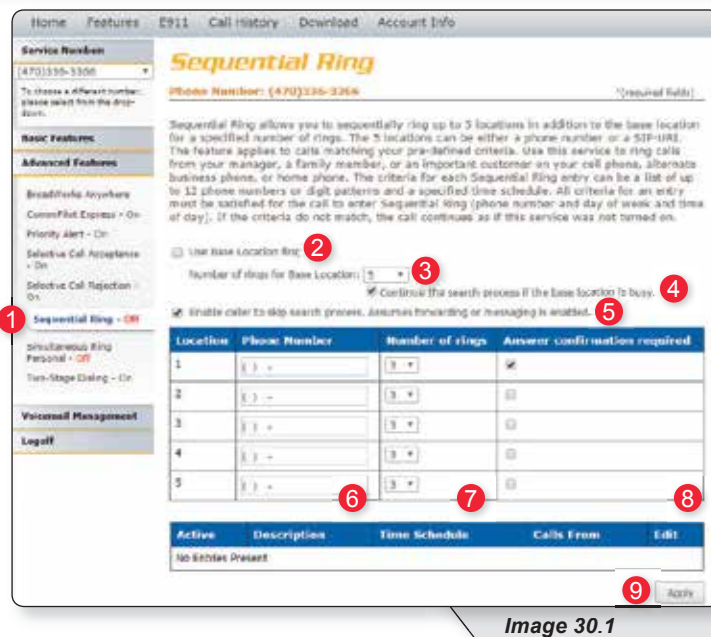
Home Features E911 Call History Download Account Info

Service Number
(470)336-3366

To choose a different number, please select from the drop-down.

Basic Features
Advanced Features
BroadWorks Anywhere
CommPilot Express - On
Priority Alert - On
Selective Call Acceptance - On
Selective Call Rejection - On
1 Sequential Ring - Off
Simultaneous Ring Personal - Off
Two-Stage Dialing - On
Voicemail Management
Logoff

Sequential Ring

Phone Number: (470)336-3366

*(required fields)

Sequential Ring allows you to sequentially ring up to 5 locations in addition to the base location for a specified number of rings. The 5 locations can be either a phone number or a SIP-URI. The feature applies to calls matching your pre-defined criteria. Use this service to ring calls from your manager, a family member, or an important customer on your cell phone, alternate business phone, or home phone. The criteria for each Sequential Ring entry can be a list of up to 12 phone numbers or digit patterns and a specified time schedule. All criteria for an entry must be satisfied for the call to enter Sequential Ring (phone number and day of week and time of day). If the criteria do not match, the call continues as if this service was not turned on.

Use Base Location first 2
Number of rings for Base Location: 5 3
Continue the search process if the base location is busy. 4
Enable caller to skip search process. Assumes forwarding or messaging is enabled. 5

| Location | Phone Number | Number of rings | Answer confirmation required |
|---|---|---|---|
| 1 | ( ) - | 3 | ✔ |
| 2 | ( ) - | 3 | |
| 3 | ( ) - | 3 | |
| 4 | ( ) - | 3 | |
| 5 | ( ) - | 3 | |

6 7 8

| Active | Description | Time Schedule | Calls From | Edit |
|---|---|---|---|---|
| No Entries Present | | | | |

9 Apply

Image 30.1